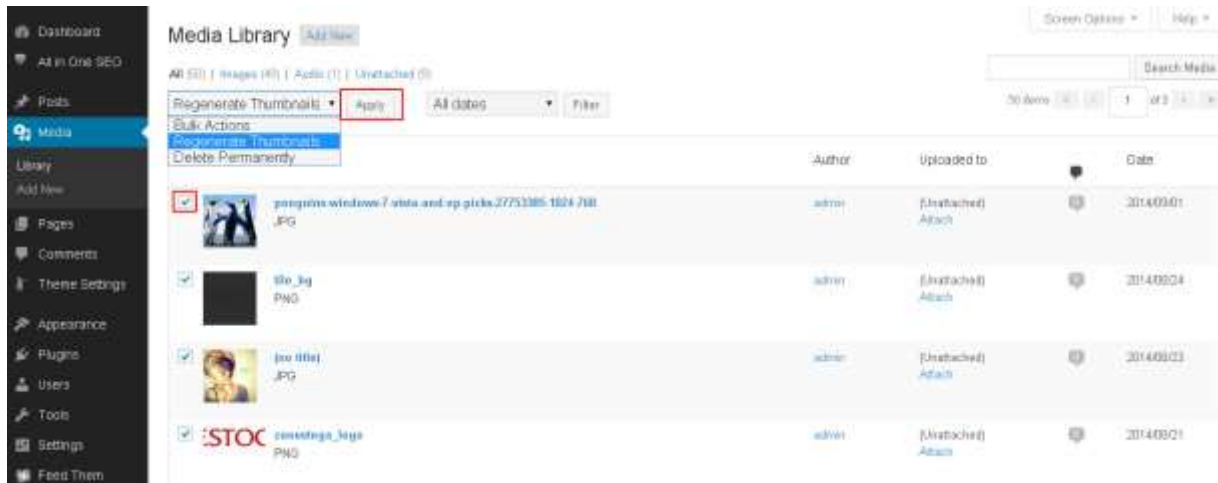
Dashboard
All in One SEO
Posts
Media
Library
Add New
Pages
Comments
Theme Settings
Appearance
Plugins
Users
Tools
Settings
Feed Them

Media Library Add New

Screen Options ▾ Help ▾

All (50) | Images (49) | Audio (1) | Unattached (5)

Search Media

Regenerate Thumbnails ▾ Apply All dates ▾ Filter

50 items « ‹ 1 of 3 › »

Bulk Actions
Regenerate Thumbnails
Delete Permanently

| | | Author | Uploaded to | | Date |
|---|---|---|---|---|---|
| ✓ | penguins-windows-7-vista-and-xp-picks-27753385-1024-768 JPG | admin | (Unattached) Attach | | 2014/09/01 |
| ✓ | tile_bg PNG | admin | (Unattached) Attach | | 2014/08/24 |
| ✓ | (no title) JPG | admin | (Unattached) Attach | | 2014/08/23 |
| ✓ | STOC comstega_logo PNG | admin | (Unattached) Attach | | 2014/08/21 |